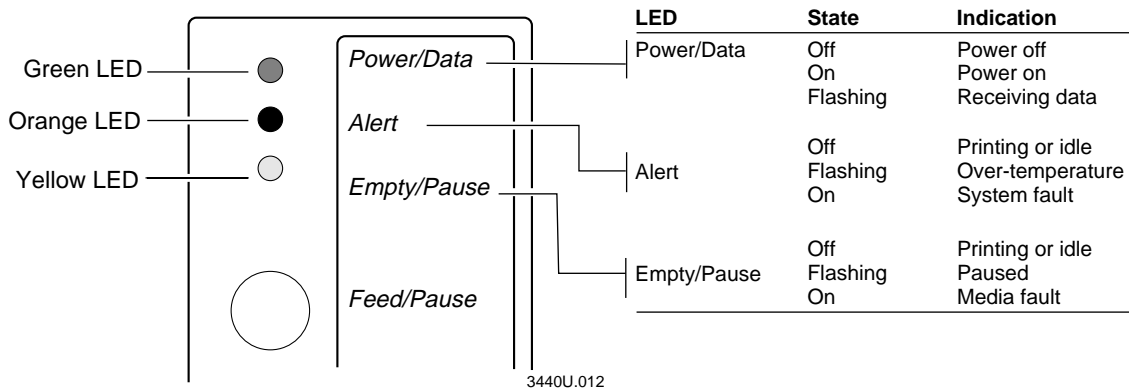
Green LED
Orange LED
Yellow LED

Power/Data
Alert
Empty/Pause
Feed/Pause

| LED | State | Indication |
|---|---|---|
| Power/Data | Off | Power off |
| | On | Power on |
| | Flashing | Receiving data |
| Alert | Off | Printing or idle |
| | Flashing | Over-temperature |
| | On | System fault |
| Empty/Pause | Off | Printing or idle |
| | Flashing | Paused |
| | On | Media fault |

3440U.012